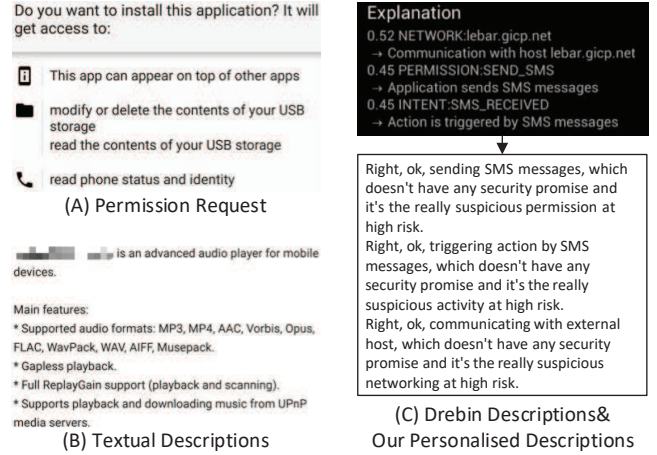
Do you want to install this application? It will get access to:

This app can appear on top of other apps

modify or delete the contents of your USB storage
read the contents of your USB storage

read phone status and identity

(A) Permission Request

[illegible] is an advanced audio player for mobile devices.

Main features:
* Supported audio formats: MP3, MP4, AAC, Vorbis, Opus, FLAC, WavPack, WAV, AIFF, Musepack.
* Gapless playback.
* Full ReplayGain support (playback and scanning).
* Supports playback and downloading music from UPnP media servers.

(B) Textual Descriptions

Explanation
0.52 NETWORK:lebar.gicp.net
→ Communication with host lebar.gicp.net
0.45 PERMISSION:SEND_SMS
→ Application sends SMS messages
0.45 INTENT:SMS_RECEIVED
→ Action is triggered by SMS messages

Right, ok, sending SMS messages, which doesn't have any security promise and it's the really suspicious permission at high risk.
Right, ok, triggering action by SMS messages, which doesn't have any security promise and it's the really suspicious activity at high risk.
Right, ok, communicating with external host, which doesn't have any security promise and it's the really suspicious networking at high risk.

(C) Drebin Descriptions& Our Personalised Descriptions